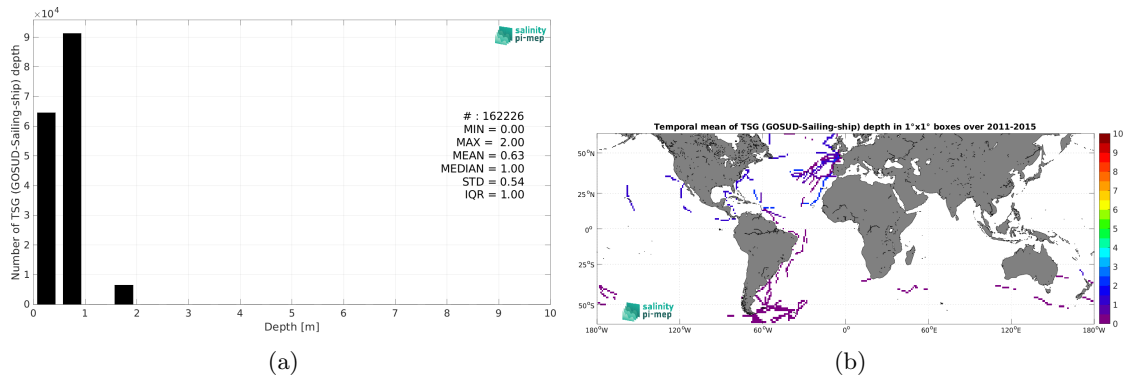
$\times10^4$

salinity pi-mep

Number of TSG (GOSUD-Sailing-ship) depth

9
8
7
6
5
4
3
2
1
0

# : 162226
MIN = 0.00
MAX = 2.00
MEAN = 0.63
MEDIAN = 1.00
STD = 0.54
IQR = 1.00

0 1 2 3 4 5 6 7 8 9 10

Depth [m]

(a)

Temporal mean of TSG (GOSUD-Sailing-ship) depth in 1°x1° boxes over 2011-2015

50°N
25°N
0°
25°S
50°S

salinity pi-mep

180°W 120°W 60°W 0° 60°E 120°E 180°W

10
9
8
7
6
5
4
3
2
1
0

(b)